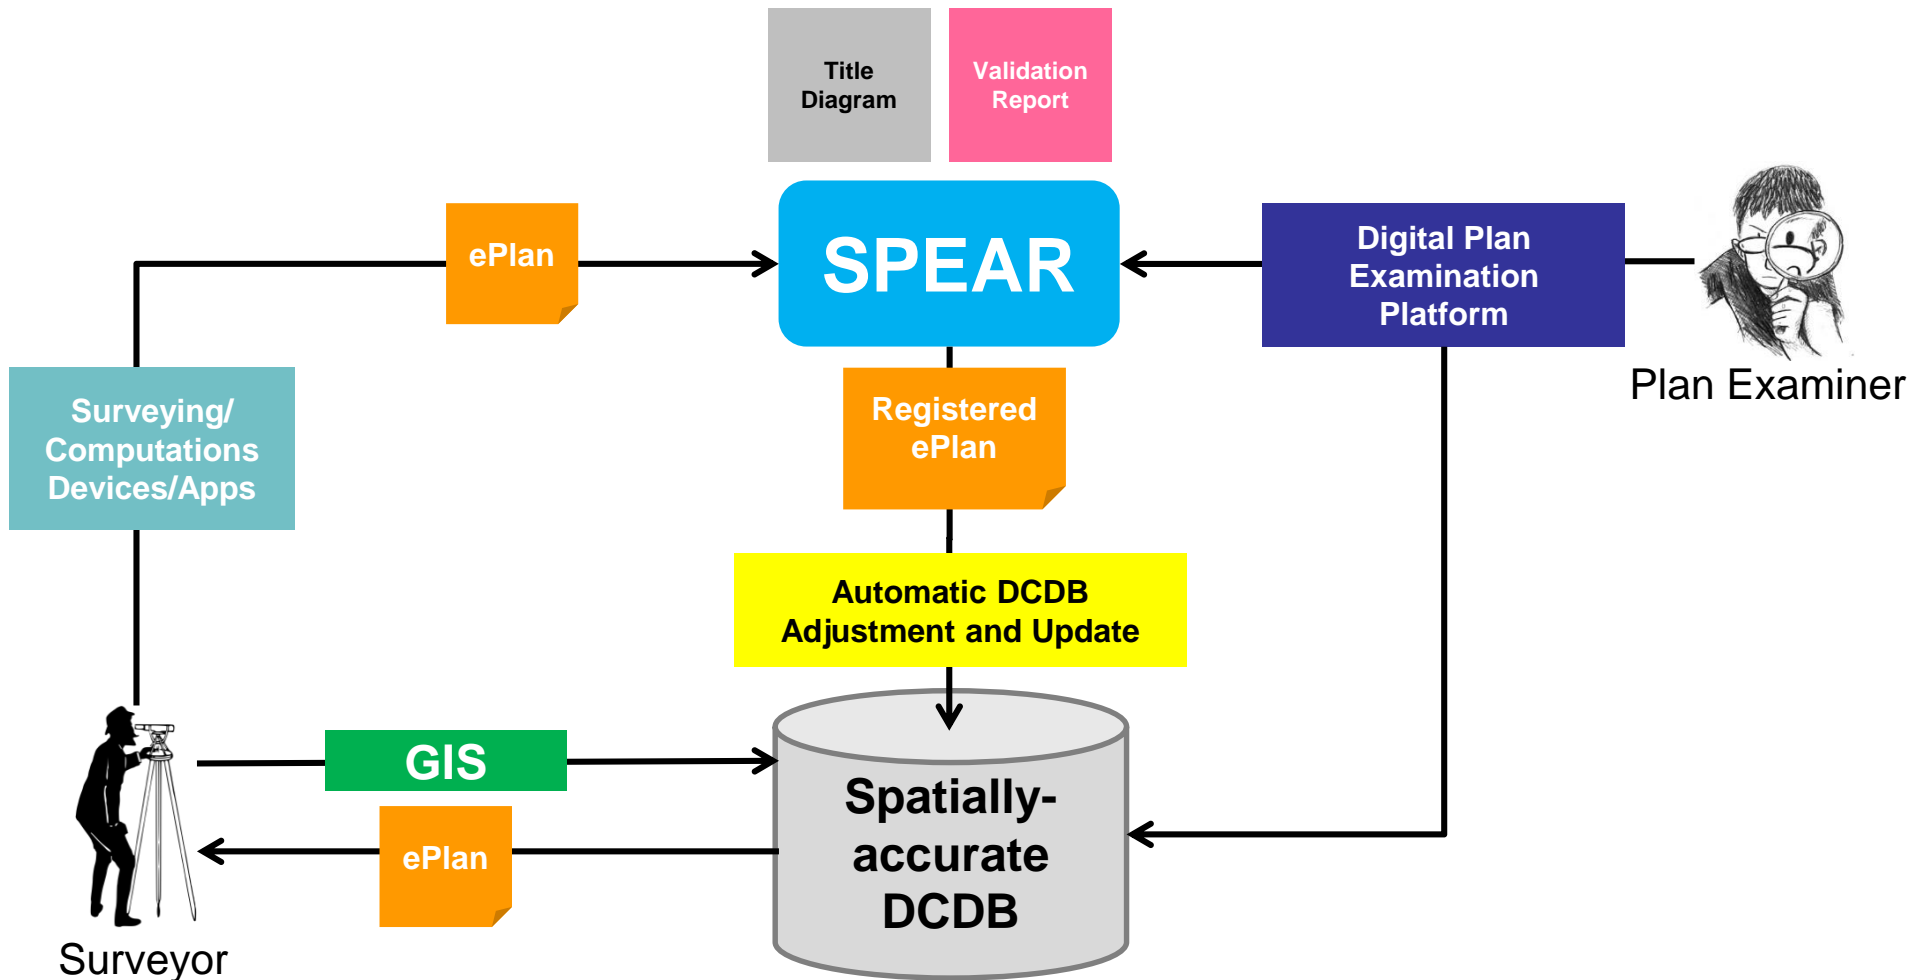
Title Diagram

Validation Report

ePlan

SPEAR

Digital Plan Examination Platform

Plan Examiner

Surveying/ Computations Devices/Apps

Registered ePlan

Automatic DCDB Adjustment and Update

GIS

ePlan

Spatially-accurate DCDB

Surveyor